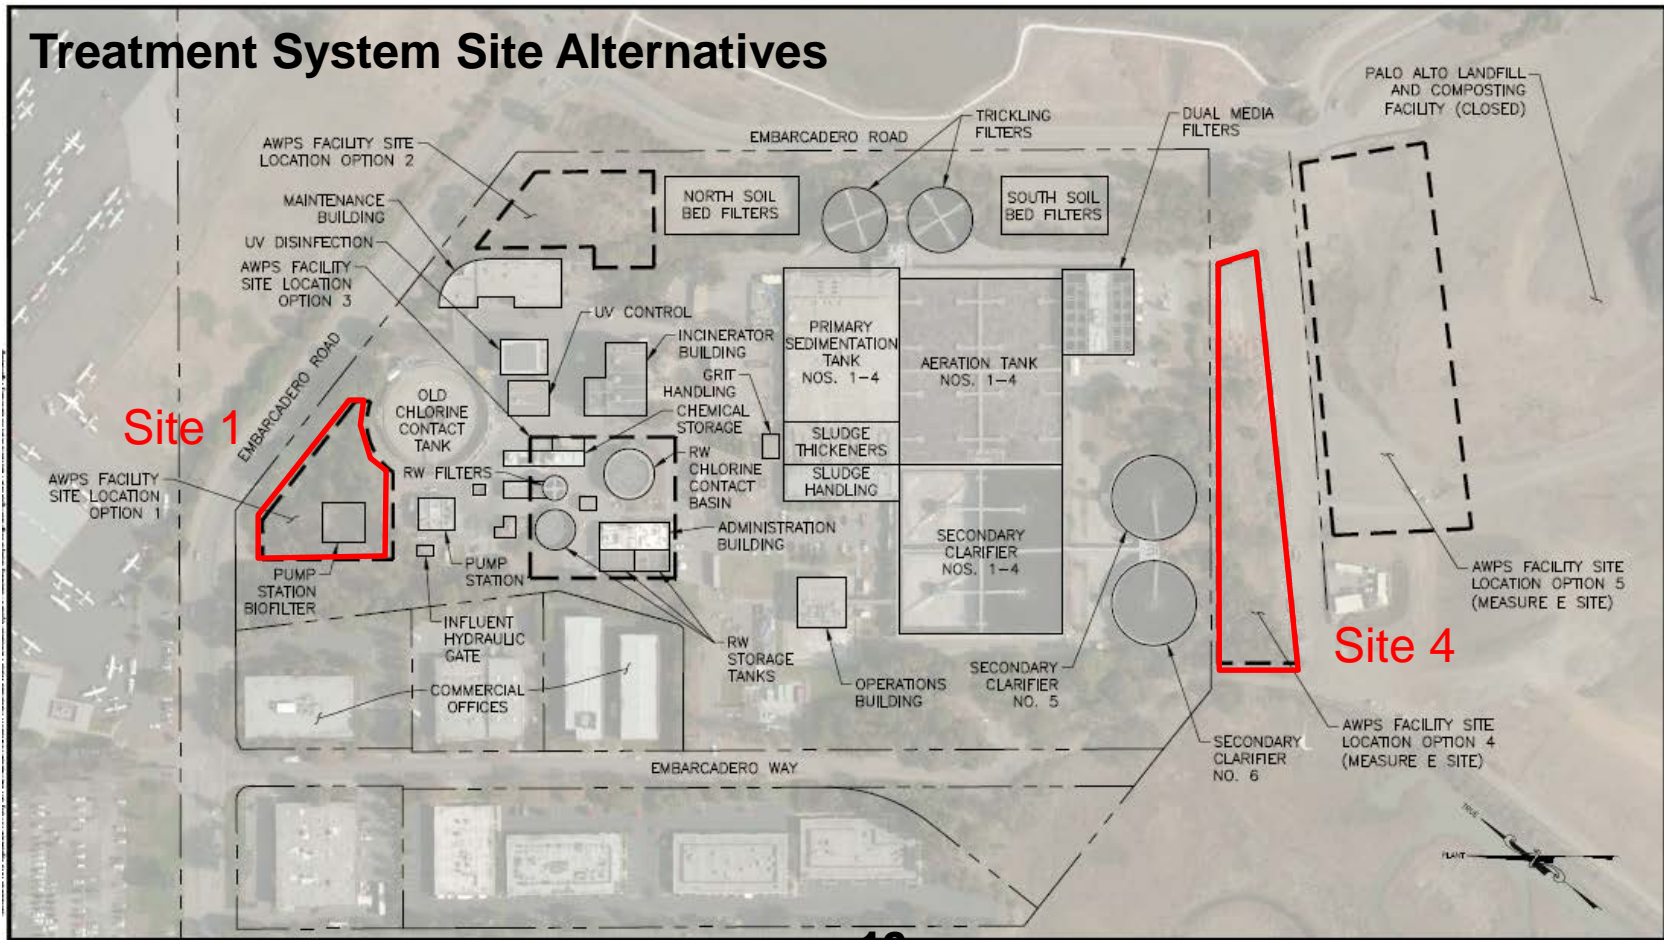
Treatment System Site Alternatives

PALO ALTO LANDFILL AND COMPOSTING FACILITY (CLOSED)

EMBARCADERO ROAD

TRICKLING FILTERS

DUAL MEDIA FILTERS

AWPS FACILITY SITE LOCATION OPTION 2

MAINTENANCE BUILDING

UV DISINFECTION

AWPS FACILITY SITE LOCATION OPTION 3

NORTH SOIL BED FILTERS

SOUTH SOIL BED FILTERS

UV CONTROL

INCINERATOR BUILDING

PRIMARY SEDIMENTATION TANK NOS. 1–4

AERATION TANK NOS. 1–4

GRIT HANDLING

CHEMICAL STORAGE

EMBARCADERO ROAD

Site 1

OLD CHLORINE CONTACT TANK

SLUDGE THICKENERS

SLUDGE HANDLING

RW CHLORINE CONTACT BASIN

RW FILTERS

AWPS FACILITY SITE LOCATION OPTION 1

ADMINISTRATION BUILDING

SECONDARY CLARIFIER NOS. 1–4

AWPS FACILITY SITE LOCATION OPTION 5 (MEASURE E SITE)

PUMP STATION BIOFILTER

PUMP STATION

INFLUENT HYDRAULIC GATE

RW STORAGE TANKS

Site 4

COMMERCIAL OFFICES

OPERATIONS BUILDING

SECONDARY CLARIFIER NO. 5

AWPS FACILITY SITE LOCATION OPTION 4 (MEASURE E SITE)

EMBARCADERO WAY

SECONDARY CLARIFIER NO. 6

TRUE

PLANT